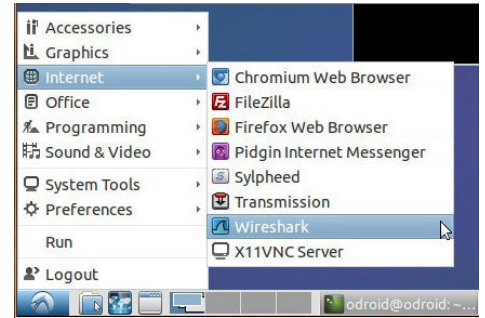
Accessories
Graphics
Internet
Office
Programming
Sound & Video
System Tools
Preferences
Run
Logout

Chromium Web Browser
FileZilla
Firefox Web Browser
Pidgin Internet Messenger
Sylpheed
Transmission
Wireshark
X11VNC Server

odroid@odroid: ~...